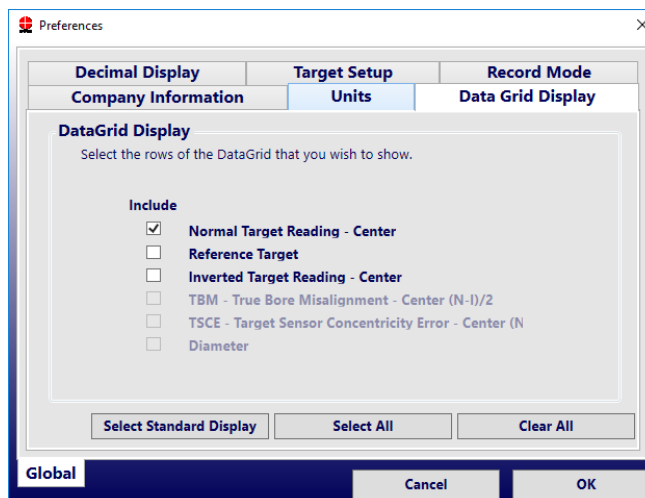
Preferences

×

Decimal Display | Target Setup | Record Mode
Company Information | Units | Data Grid Display

DataGrid Display

Select the rows of the DataGrid that you wish to show.

Include

☑ Normal Target Reading - Center
☐ Reference Target
☐ Inverted Target Reading - Center
☐ TBM - True Bore Misalignment - Center (N-I)/2
☐ TSCE - Target Sensor Concentricity Error - Center (N
☐ Diameter

Select Standard Display | Select All | Clear All

Global

Cancel | OK